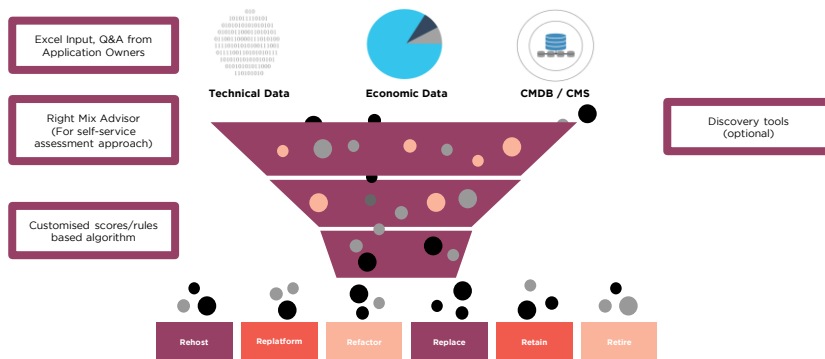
Excel Input, Q&A from Application Owners

Right Mix Advisor (For self-service assessment approach)

Customised scores/rules based algorithm

Technical Data

Economic Data

CMDB / CMS

Discovery tools (optional)

Rehost

Replatform

Refactor

Replace

Retain

Retire